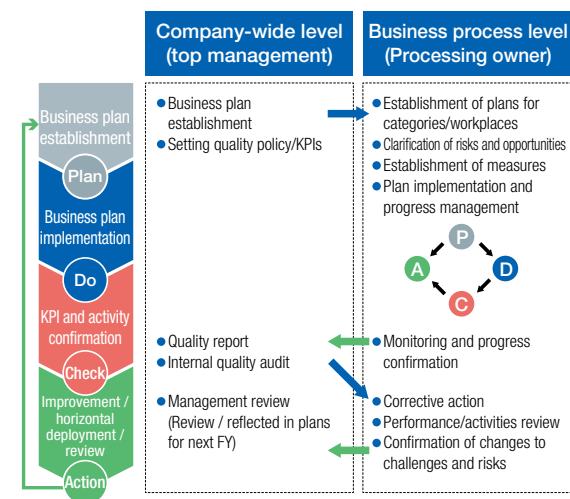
Company-wide level (top management)

Business process level (Processing owner)

Business plan establishment

Plan

Business plan implementation

Do

KPI and activity confirmation

Check

Improvement / horizontal deployment / review

Action

Business plan establishment
Setting quality policy/KPIs

Establishment of plans for categories/workplaces
Clarification of risks and opportunities
Establishment of measures
Plan implementation and progress management

P
D
C
A

Quality report
Internal quality audit

Monitoring and progress confirmation

Management review (Review / reflected in plans for next FY)

Corrective action
Performance/activities review
Confirmation of changes to challenges and risks